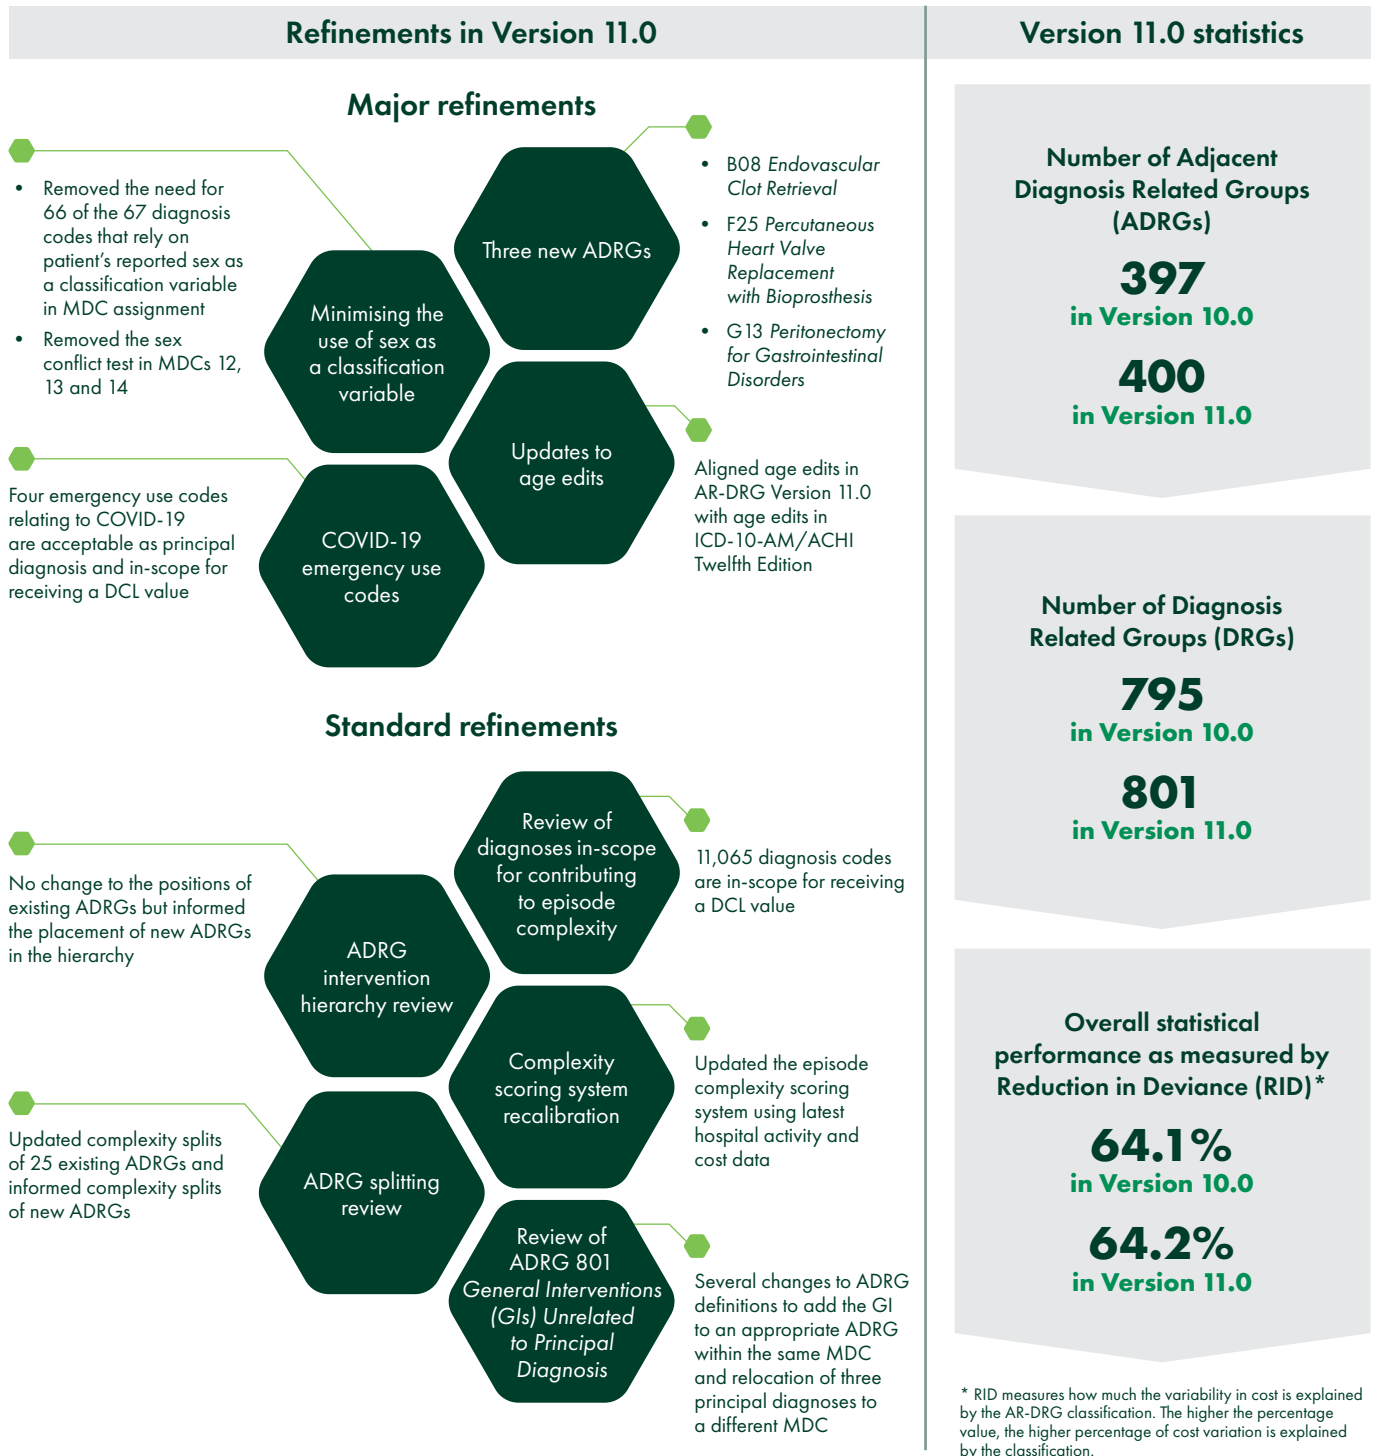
Refinements in Version 11.0

Version 11.0 statistics

Major refinements

- Removed the need for 66 of the 67 diagnosis codes that rely on patient's reported sex as a classification variable in MDC assignment
- Removed the sex conflict test in MDCs 12, 13 and 14

Minimising the use of sex as a classification variable

Three new ADRGs

- B08 Endovascular Clot Retrieval
- F25 Percutaneous Heart Valve Replacement with Bioprosthesis
- G13 Peritonectomy for Gastrointestinal Disorders

Updates to age edits

Aligned age edits in AR-DRG Version 11.0 with age edits in ICD-10-AM/ACHI Twelfth Edition

Four emergency use codes relating to COVID-19 are acceptable as principal diagnosis and in-scope for receiving a DCL value

COVID-19 emergency use codes

Number of Adjacent Diagnosis Related Groups (ADRGs)

397
in Version 10.0

400
in Version 11.0

Number of Diagnosis Related Groups (DRGs)

795
in Version 10.0

801
in Version 11.0

Standard refinements

Review of diagnoses in-scope for contributing to episode complexity

11,065 diagnosis codes are in-scope for receiving a DCL value

No change to the positions of existing ADRGs but informed the placement of new ADRGs in the hierarchy

ADRG intervention hierarchy review

Complexity scoring system recalibration

Updated the episode complexity scoring system using latest hospital activity and cost data

Updated complexity splits of 25 existing ADRGs and informed complexity splits of new ADRGs

ADRG splitting review

Review of ADRG 801 General Interventions (GIs) Unrelated to Principal Diagnosis

Several changes to ADRG definitions to add the GI to an appropriate ADRG within the same MDC and relocation of three principal diagnoses to a different MDC

Overall statistical performance as measured by Reduction in Deviance (RID)*

64.1%
in Version 10.0

64.2%
in Version 11.0

* RID measures how much the variability in cost is explained by the AR-DRG classification. The higher the percentage value, the higher percentage of cost variation is explained by the classification.